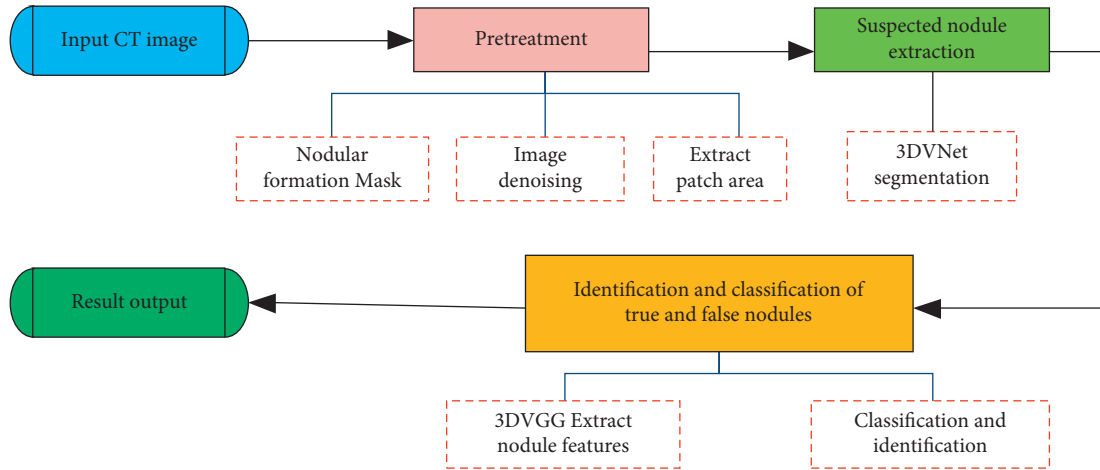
Input CT image

Pretreatment

Suspected nodule extraction

Nodular formation Mask

Image denoising

Extract patch area

3DVNet segmentation

Result output

Identification and classification of true and false nodules

3DVGG Extract nodule features

Classification and identification